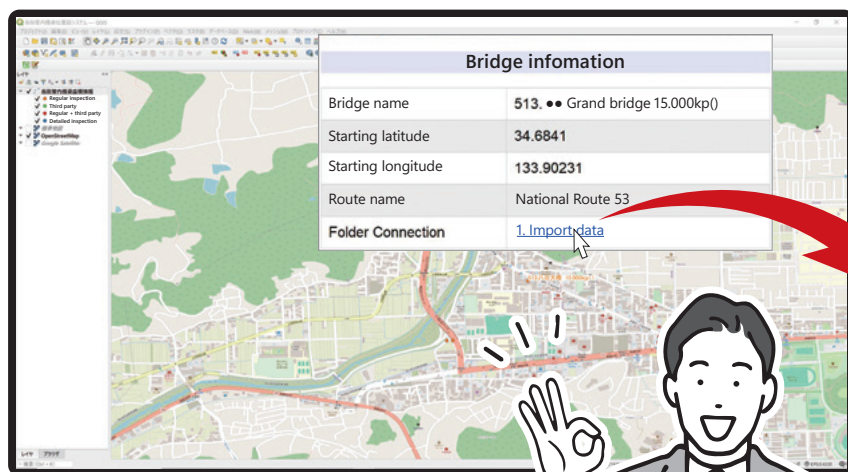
Bridge infomation

| Bridge name | 513. ●● Grand bridge 15.000kp() |
|---|---|
| Starting latitude | 34.6841 |
| Starting longitude | 133.90231 |
| Route name | National Route 53 |
| Folder Connection | 1. Import data |

Regular inspection
Third party
Regular + third party
Detailed inspection
OpenStreetMap
Google Satellite